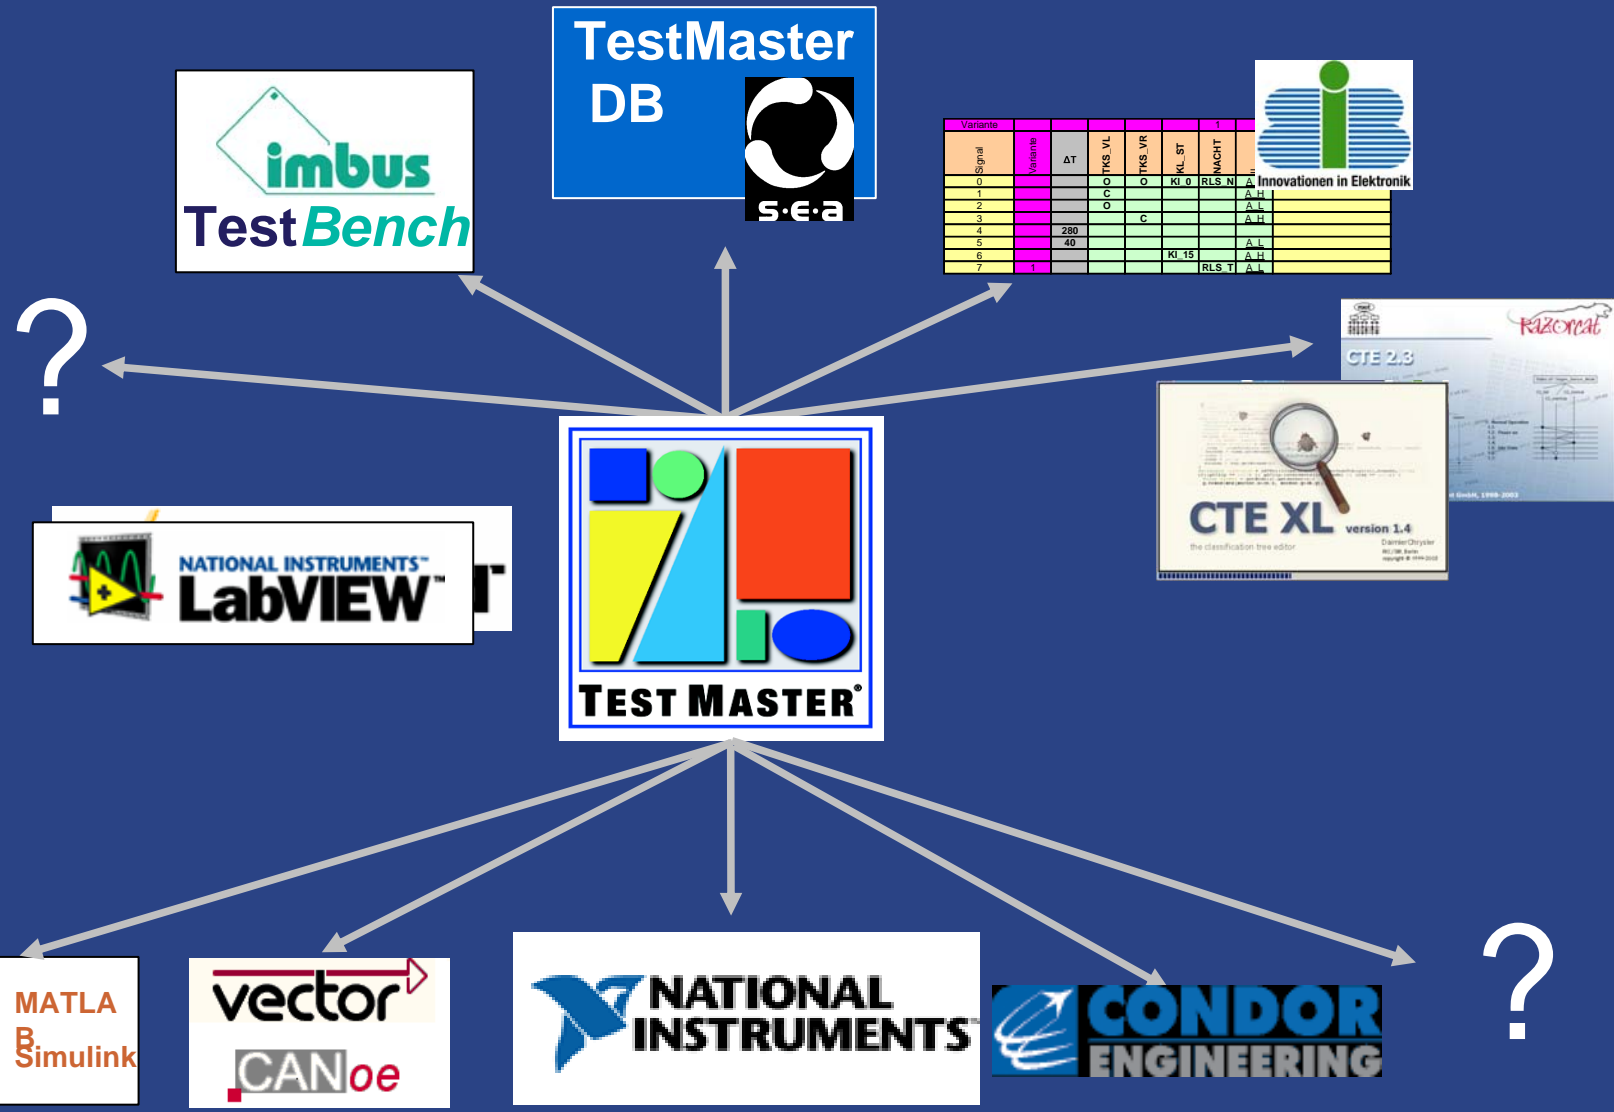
TestMaster DB

s·e·a

imbus

TestBench

Innovationen in Elektronik

| Variante | | | | | | | 1 | |
|---|---|---|---|---|---|---|---|---|
| Signal | Variante | ΔT | TKS_VL | TKS_VR | KL_ST | NACHT | | |
| 0 | | | O | O | Kl_0 | RLS_N | A | |
| 1 | | | C | | | | A_H | |
| 2 | | | O | | | | A_L | |
| 3 | | | | C | | | A_H | |
| 4 | | 280 | | | | | | |
| 5 | | 40 | | | | | A_L | |
| 6 | | | | | Kl_15 | | A_H | |
| 7 | 1 | | | | | RLS_T | A_L | |

?

Razorcat

CTE 2.3

CTE XL version 1.4

the classification tree editor

DaimlerChrysler

NATIONAL INSTRUMENTS™

LabVIEW™

TEST MASTER®

?

MATLAB
Simulink

vector

CANoe

NATIONAL INSTRUMENTS™

CONDOR ENGINEERING